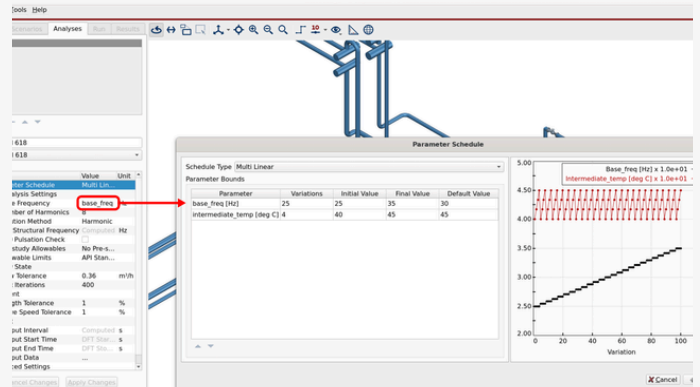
Tools Help

Geometries Analyses Run Results

618
618

| | Value | Unit |
|---|---|---|
| Parameter Schedule | Multi Lin... | |
| Analysis Settings | | |
| Base Frequency | base_freq | |
| Number of Harmonics | 8 | |
| Solution Method | Harmonic | |
| Structural Frequency | Computed | Hz |
| Pulsation Check | | |
| Study Allowables | No Pre-s... | |
| Allowable Limits | API Stan... | |
| State | | |
| Tolerance | 0.36 | m³/h |
| Iterations | 400 | |
| nt | | |
| gth Tolerance | 1 | % |
| e Speed Tolerance | 1 | % |
| put Interval | Computed | s |
| put Start Time | DFT Star... | s |
| put End Time | DFT Sto... | s |
| put Data | ... | |
| nced Settings | | |

Local Changes Apply Changes

Parameter Schedule

Schedule Type Multi Linear

Parameter Bounds

| Parameter | Variations | Initial Value | Final Value | Default Value |
|---|---|---|---|---|
| base_freq [Hz] | 25 | 25 | 35 | 30 |
| intermediate_temp [deg C] | 4 | 40 | 45 | 45 |

Base_freq [Hz] x 1.0e+01
Intermediate_temp [deg C] x 1.0e+01

4.50
4.00
3.50
3.00
2.50
2.00
0 20 40 60 80 100
Variation

Cancel